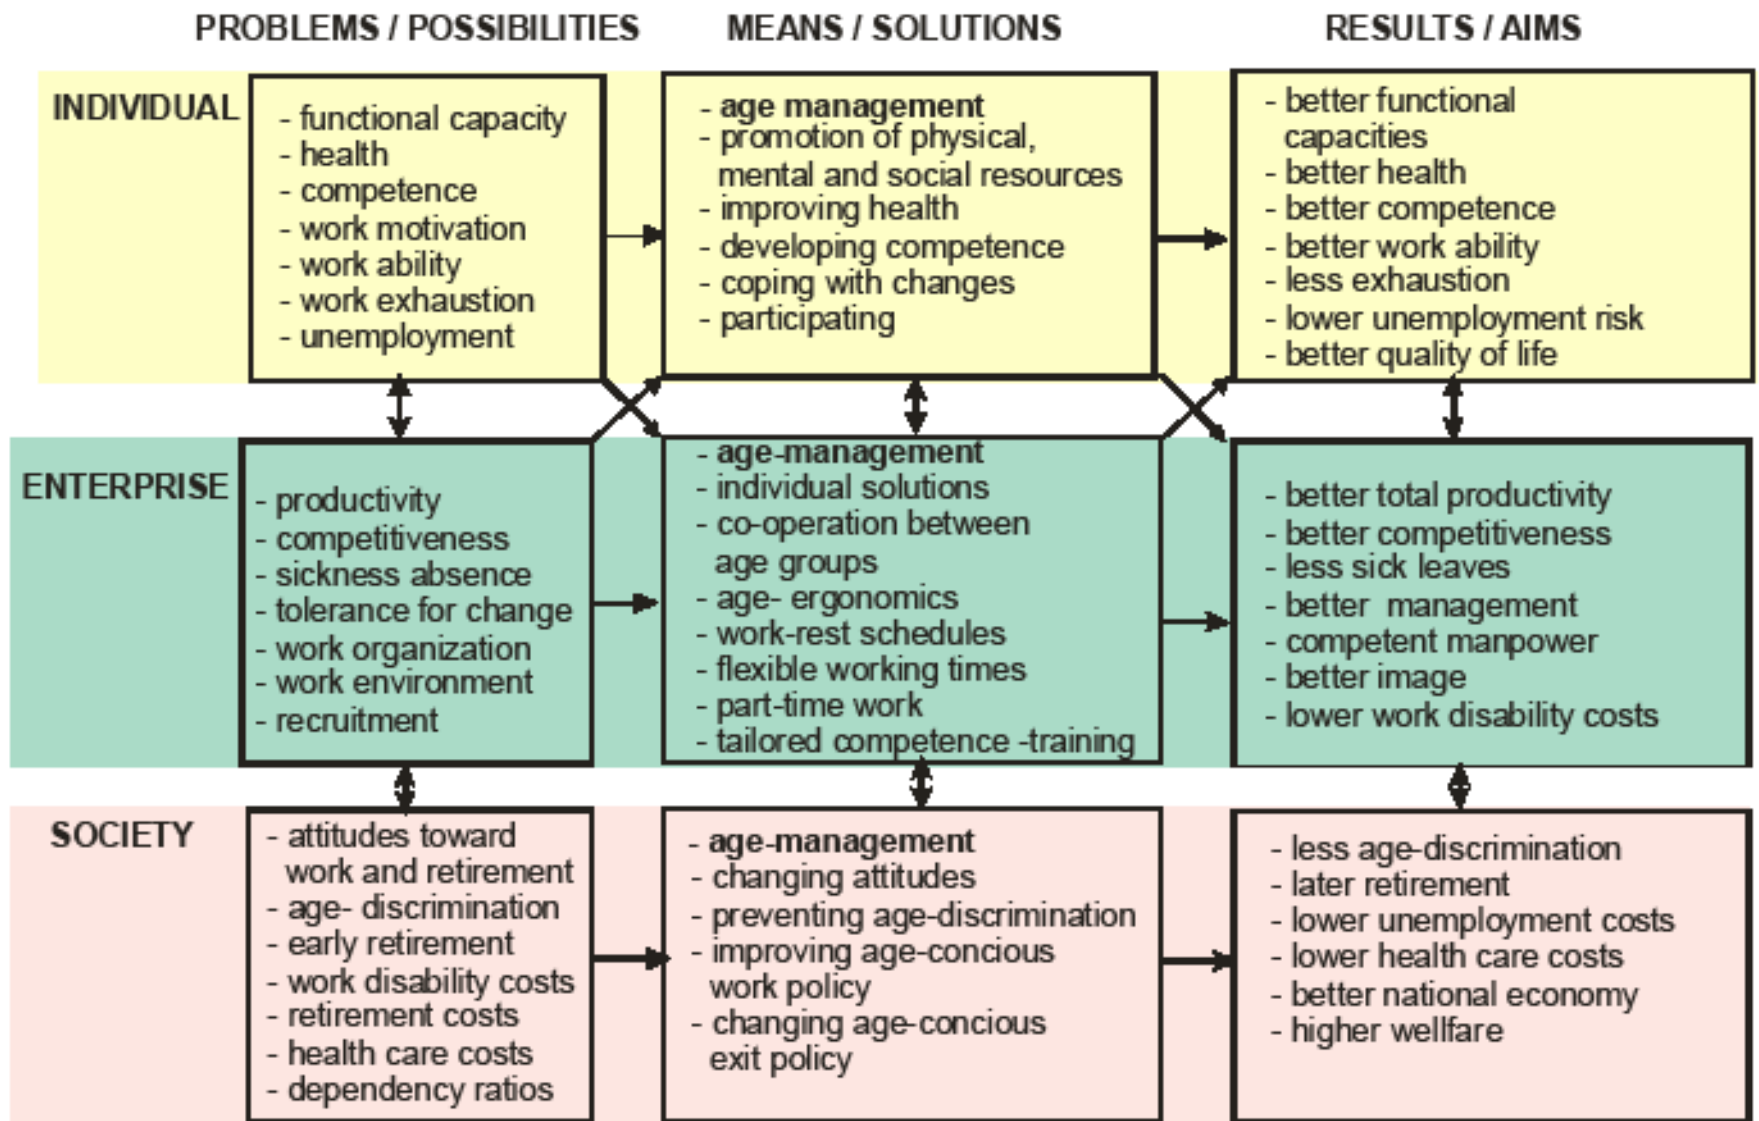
PROBLEMS / POSSIBILITIES

MEANS / SOLUTIONS

RESULTS / AIMS

INDIVIDUAL

- functional capacity
- health
- competence
- work motivation
- work ability
- work exhaustion
- unemployment

- age management
- promotion of physical, mental and social resources
- improving health
- developing competence
- coping with changes
- participating

- better functional capacities
- better health
- better competence
- better work ability
- less exhaustion
- lower unemployment risk
- better quality of life

ENTERPRISE

- productivity
- competitiveness
- sickness absence
- tolerance for change
- work organization
- work environment
- recruitment

- age-management
- individual solutions
- co-operation between age groups
- age- ergonomics
- work-rest schedules
- flexible working times
- part-time work
- tailored competence -training

- better total productivity
- better competitiveness
- less sick leaves
- better management
- competent manpower
- better image
- lower work disability costs

SOCIETY

- attitudes toward work and retirement
- age- discrimination
- early retirement
- work disability costs
- retirement costs
- health care costs
- dependency ratios

- age-management
- changing attitudes
- preventing age-discrimination
- improving age-concious work policy
- changing age-concious exit policy

- less age-discrimination
- later retirement
- lower unemployment costs
- lower health care costs
- better national economy
- higher wellfare